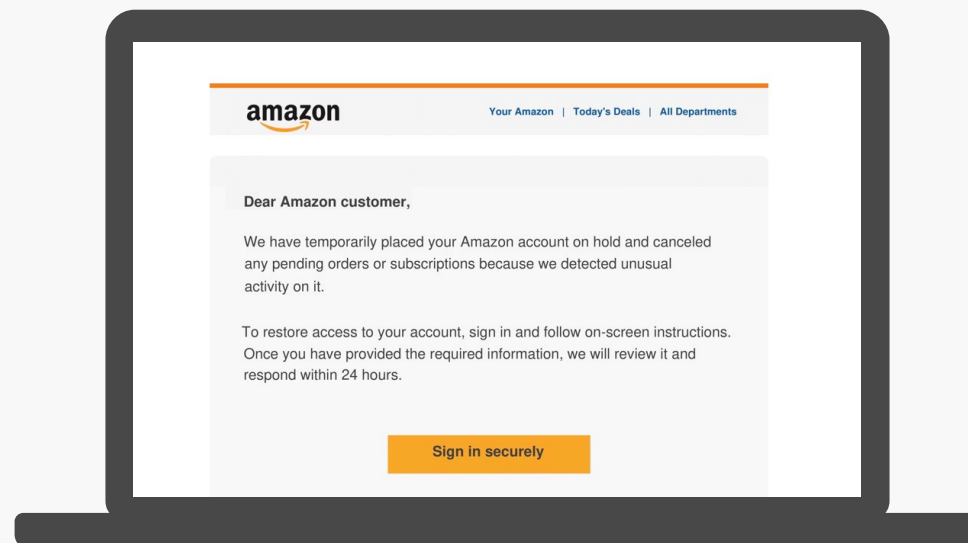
amazon

Your Amazon | Today's Deals | All Departments

Dear Amazon customer,

We have temporarily placed your Amazon account on hold and canceled any pending orders or subscriptions because we detected unusual activity on it.

To restore access to your account, sign in and follow on-screen instructions. Once you have provided the required information, we will review it and respond within 24 hours.

Sign in securely